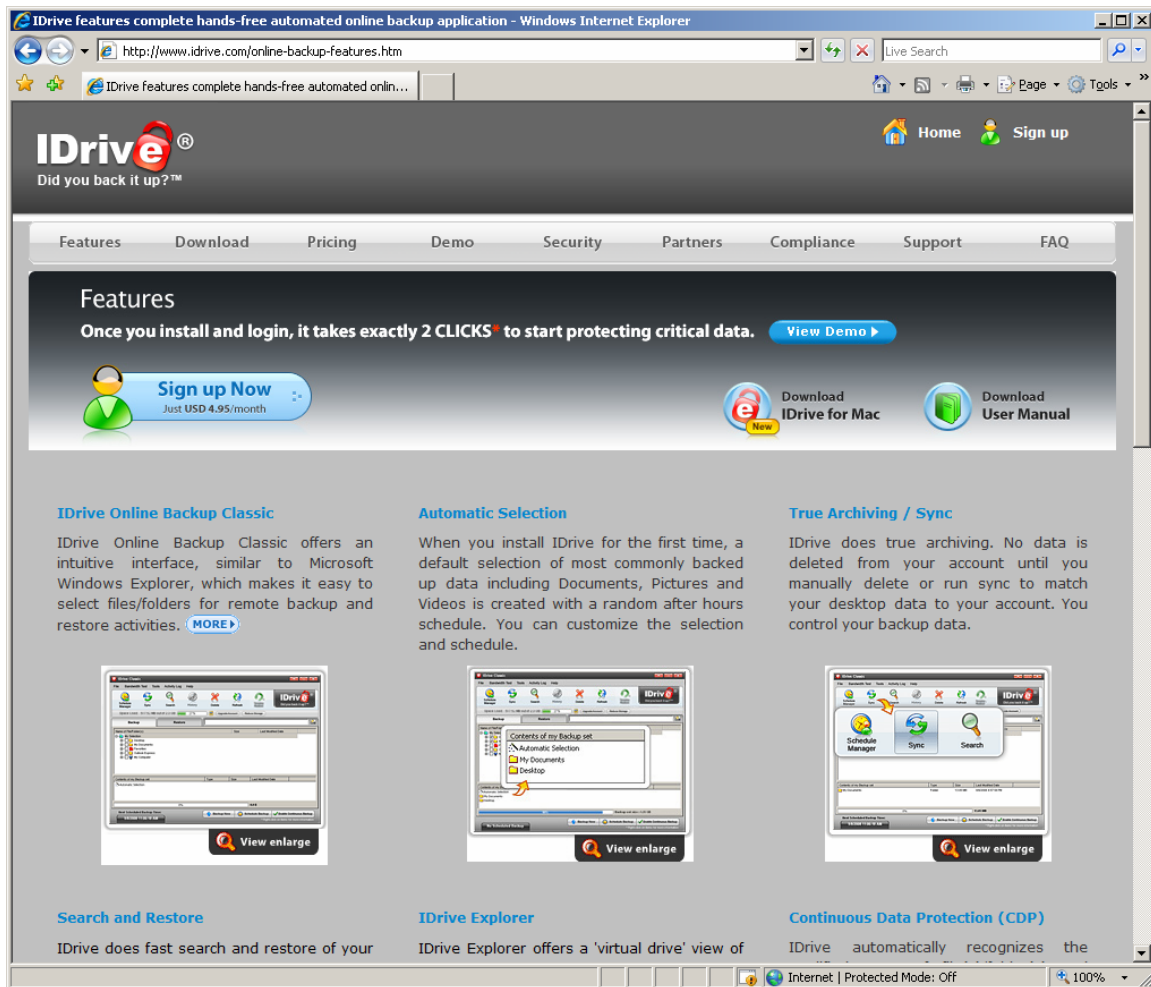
IDrive features complete hands-free automated online backup application - Windows Internet Explorer

http://www.idrive.com/online-backup-features.htm

Live Search

IDrive features complete hands-free automated onlin...

Page Tools

IDrive®
Did you back it up?™

Home Sign up

Features Download Pricing Demo Security Partners Compliance Support FAQ

Features
Once you install and login, it takes exactly 2 CLICKS* to start protecting critical data. View Demo

Sign up Now
Just USD 4.95/month

Download IDrive for Mac
New

Download User Manual

IDrive Online Backup Classic
IDrive Online Backup Classic offers an intuitive interface, similar to Microsoft Windows Explorer, which makes it easy to select files/folders for remote backup and restore activities. MORE

View enlarge

Automatic Selection
When you install IDrive for the first time, a default selection of most commonly backed up data including Documents, Pictures and Videos is created with a random after hours schedule. You can customize the selection and schedule.

Contents of my Backup set
Automatic Selection
My Documents
Desktop

View enlarge

True Archiving / Sync
IDrive does true archiving. No data is deleted from your account until you manually delete or run sync to match your desktop data to your account. You control your backup data.

Schedule Manager
Sync
Search

View enlarge

Search and Restore
IDrive does fast search and restore of your

IDrive Explorer
IDrive Explorer offers a 'virtual drive' view of

Continuous Data Protection (CDP)
IDrive automatically recognizes the

Internet | Protected Mode: Off
100%